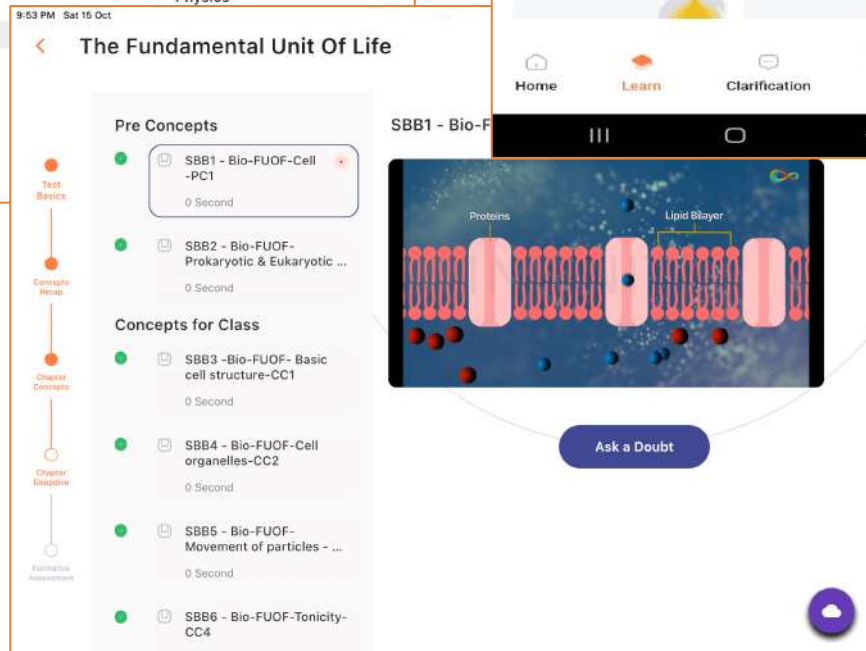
9:53 PM Sat 15 Oct

Physics

The Fundamental Unit Of Life

Home Learn Clarification

Test Basics

Concepts Recap

Chapter Concepts

Chapter Deepdive

Formative Assessment

Pre Concepts

SBB1 - Bio-FUOF-Cell -PC1
0 Second

SBB2 - Bio-FUOF-Prokaryotic & Eukaryotic ...
0 Second

Concepts for Class

SBB3 -Bio-FUOF- Basic cell structure-CC1
0 Second

SBB4 - Bio-FUOF-Cell organelles-CC2
0 Second

SBB5 - Bio-FUOF-Movement of particles - ...
0 Second

SBB6 - Bio-FUOF-Tonicity-CC4

SBB1 - Bio-F

Proteins

Lipid Bilayer

Ask a Doubt